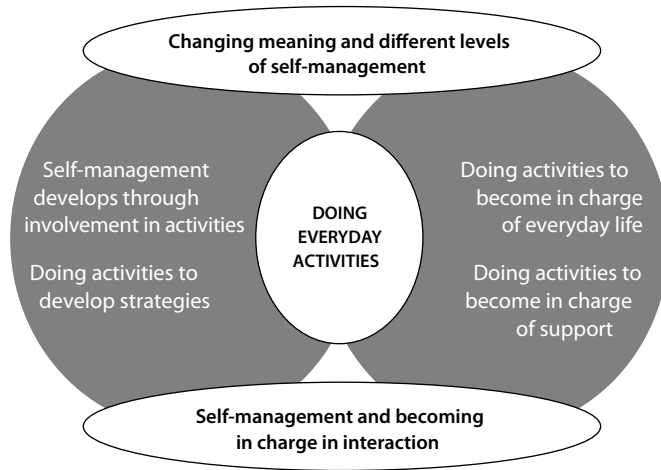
Changing meaning and different levels of self-management

Self-management develops through involvement in activities

Doing activities to develop strategies

DOING EVERYDAY ACTIVITIES

Doing activities to become in charge of everyday life

Doing activities to become in charge of support

Self-management and becoming in charge in interaction